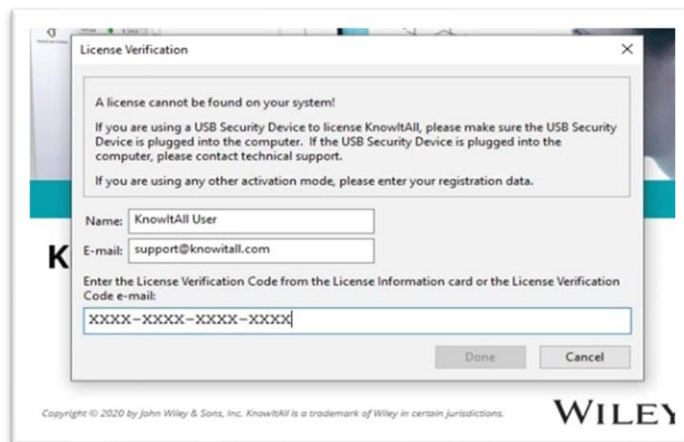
License Verification

A license cannot be found on your system!

If you are using a USB Security Device to license KnowItAll, please make sure the USB Security Device is plugged into the computer. If the USB Security Device is plugged into the computer, please contact technical support.

If you are using any other activation mode, please enter your registration data.

Name: KnowItAll User

E-mail: support@knowitall.com

Enter the License Verification Code from the License Information card or the License Verification Code e-mail:

XXXX-XXXX-XXXX-XXXX

Done

Cancel

K

Copyright © 2020 by John Wiley & Sons, Inc. KnowItAll is a trademark of Wiley in certain jurisdictions.

WILEY